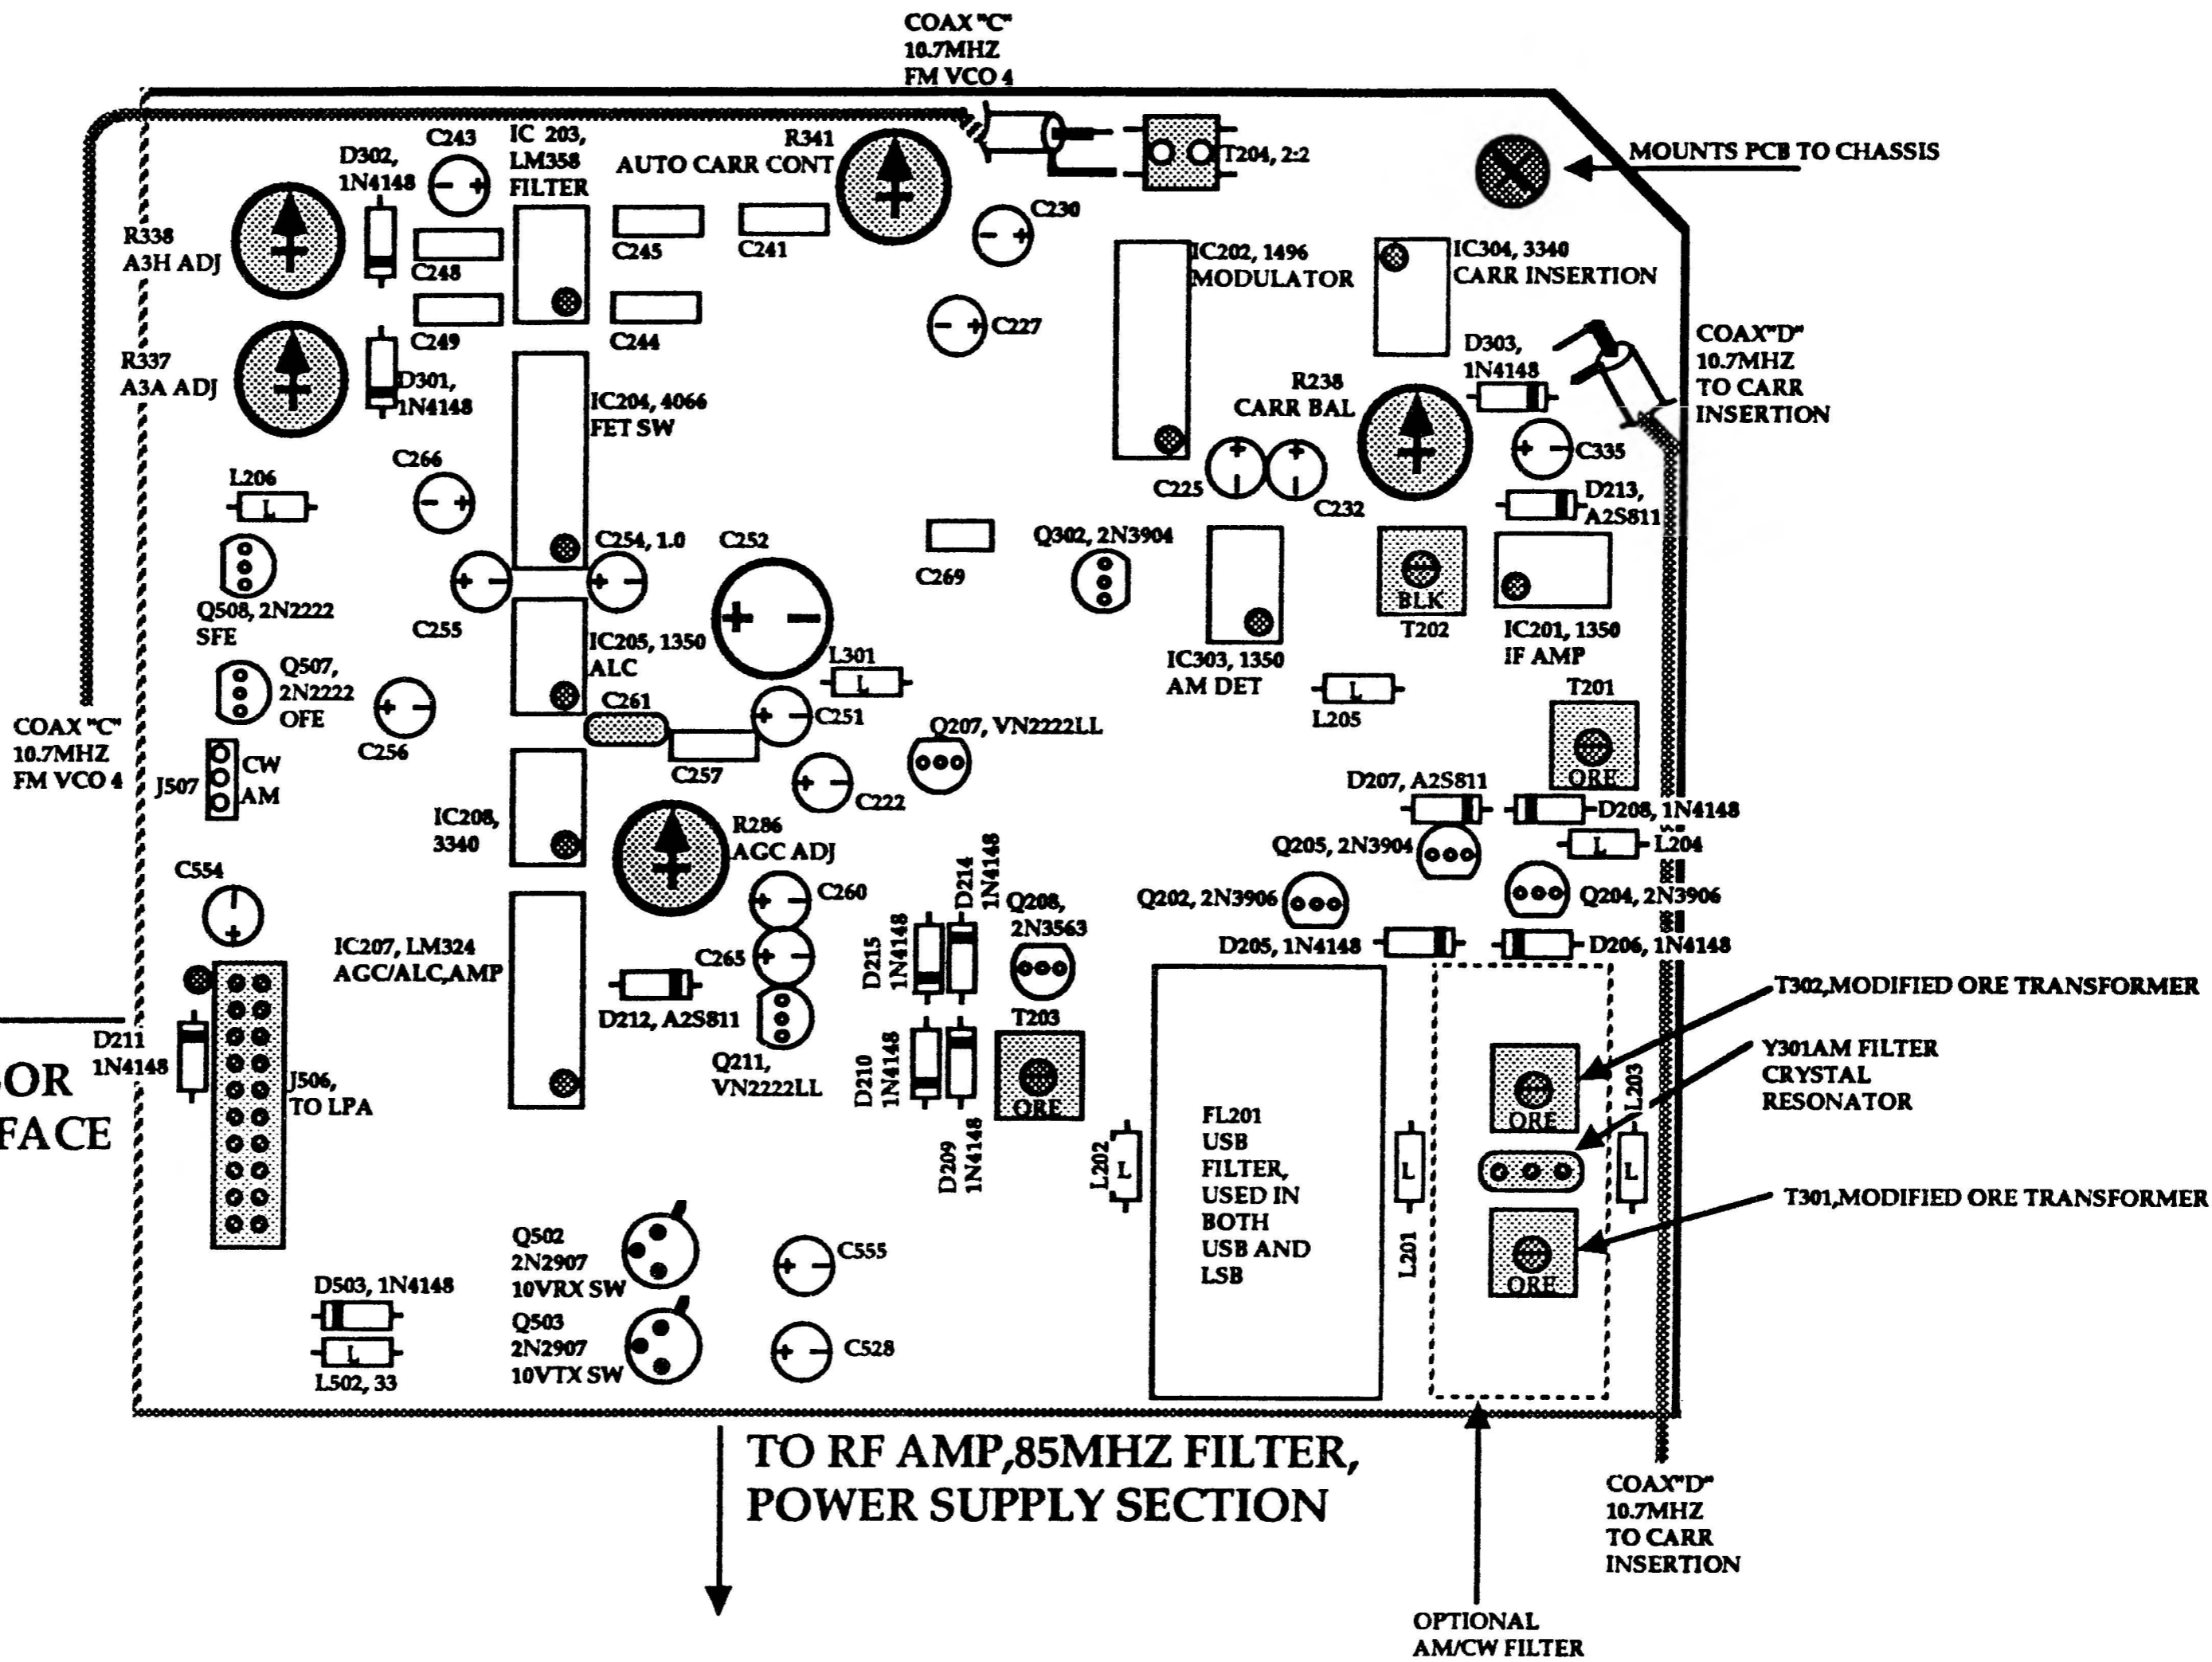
COAX "C"
10.7MHZ
FM VCO 4

MOUNTS PCB TO CHASSIS

D302,
1N4148

C243

IC 203,
LM358
FILTER

R341
AUTO CARR CONT

T204, 2:2

R338
A3H ADJ

C248

C245

C241

C230

IC202, 1496
MODULATOR

IC304, 3340
CARR INSERTION

C249

C244

C227

COAX "D"
10.7MHZ
TO CARR
INSERTION

R337
A3A ADJ

D301,
1N4148

IC204, 4066
FET SW

D303,
1N4148

R238
CARR BAL

C335

C266

L206
L

C225

C232

D213,
A2S811

C254, 1.0

C252

C269

Q302, 2N3904

Q508, 2N2222
SFE

C255

BLK
T202

IC201, 1350
IF AMP

IC205, 1350
ALC

L301
L

IC303, 1350
AM DET

Q507,
2N2222
OFE

C261

L
L205

T201

COAX "C"
10.7MHZ
FM VCO 4

C256

C251

Q207, VN2222LL

J507

CW
AM

C257

C222

ORE

D207, A2S811

D208, 1N4148

IC208,
3340

R286
AGC ADJ

L
L204

Q205, 2N3904

C554

C260

D214
1N4148

Q208,
2N3563

Q202, 2N3906

Q204, 2N3906

IC207, LM324
AGC/ALC,AMP

C265

D215
1N4148

D205, 1N4148

D206, 1N4148

T302,MODIFIED ORE TRANSFORMER

D212, A2S811

T203

D211
1N4148

OR
FACE

J506,
TO LPA

Q211,
VN2222LL

D210
1N4148

ORE

Y301AM FILTER
CRYSTAL
RESONATOR

ORE

L203

FL201
USB
FILTER,
USED IN
BOTH
USB AND
LSB

L202
L

L

L

D209
1N4148

T301,MODIFIED ORE TRANSFORMER

Q502
2N2907
10VRX SW

C555

L201

ORE

D503, 1N4148

Q503
2N2907
10VTX SW

C528

L
L502, 33

TO RF AMP,85MHZ FILTER,
POWER SUPPLY SECTION

COAX "D"
10.7MHZ
TO CARR
INSERTION

OPTIONAL
AM/CW FILTER